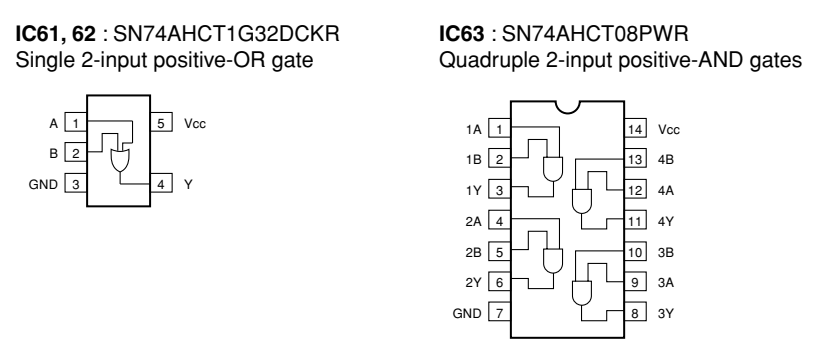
**IC61, 62** : SN74AHCT1G32DCKR
Single 2-input positive-OR gate

A 1
B 2
GND 3
5 Vcc
4 Y

**IC63** : SN74AHCT08PWR
Quadruple 2-input positive-AND gates

1A 1
1B 2
1Y 3
2A 4
2B 5
2Y 6
GND 7
14 Vcc
13 4B
12 4A
11 4Y
10 3B
9 3A
8 3Y